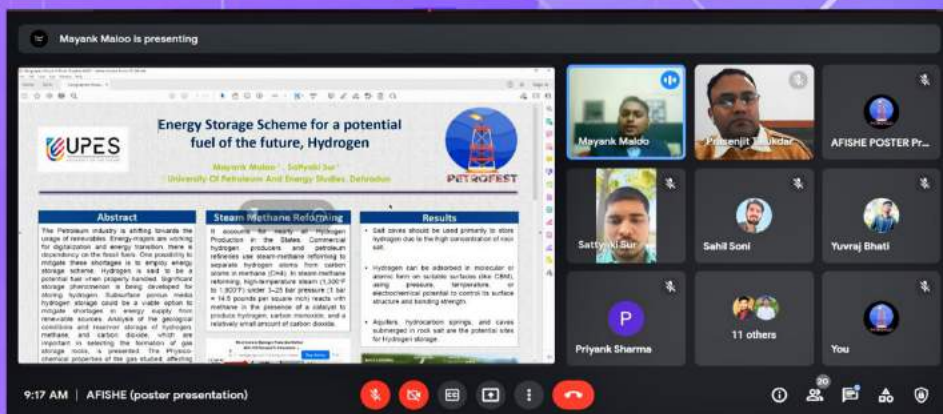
Mayank Maloo is presenting

UPES

Energy Storage Scheme for a potential fuel of the future, Hydrogen

Mayank Maloo¹, Sattyaki Sur¹
¹ University Of Petroleum And Energy Studies, Dehradun

PETROFEST

Abstract

The Petroleum industry is shifting towards the usage of renewables. Energy-majors are working for digitalization and energy transition; there is dependency on the fossil fuels. One possibility to mitigate these shortages is to employ energy storage scheme. Hydrogen is said to be a potential fuel when properly handled. Significant storage phenomenon is being developed for storing hydrogen. Subsurface porous media hydrogen storage could be a viable option to mitigate shortages in energy supply from renewable sources. Analysis of the geological conditions and reservoir storage of hydrogen, methane, and carbon dioxide, which are important in selecting the formation of gas storage rocks, is presented. The Physico-chemical properties of the gas studied, affecting

Steam Methane Reforming

It accounts for nearly all Hydrogen Production in the States. Commercial hydrogen producers and petroleum refineries use steam-methane reforming to separate hydrogen atoms from carbon atoms in methane (CH4). In steam-methane reforming, high-temperature steam (1,300°F to 1,800°F) under 3–25 bar pressure (1 bar = 14.5 pounds per square inch) reacts with methane in the presence of a catalyst to produce hydrogen, carbon monoxide, and a relatively small amount of carbon dioxide.

Results

• Salt caves should be used primarily to store hydrogen due to the high concentration of rock salt.

• Hydrogen can be adsorbed in molecular or atomic form on suitable surfaces (like CNM), using pressure, temperature, or electrochemical potential to control its surface structure and bonding strength.

• Aquifers, hydrocarbon springs, and caves submerged in rock salt are the potential sites for Hydrogen storage.

Mayank Maloo
Prasenjit Talukdar
AFISHE POSTER Pr...
Sattyaki Sur
Sahil Soni
Yuvraj Bhati
P
Priyank Sharma
11 others
You

9:17 AM | AFISHE (poster presentation)
20